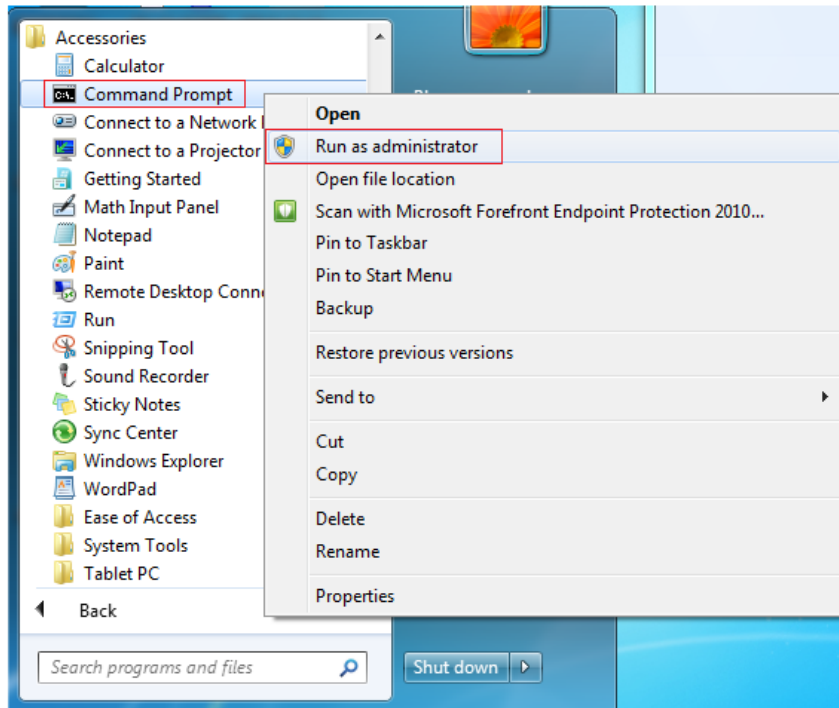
Accessories
Calculator
Command Prompt
Connect to a Network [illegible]
Connect to a Projector
Getting Started
Math Input Panel
Notepad
Paint
Remote Desktop Conn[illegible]
Run
Snipping Tool
Sound Recorder
Sticky Notes
Sync Center
Windows Explorer
WordPad
Ease of Access
System Tools
Tablet PC
Back

Search programs and files

Open
Run as administrator
Open file location
Scan with Microsoft Forefront Endpoint Protection 2010...
Pin to Taskbar
Pin to Start Menu
Backup
Restore previous versions
Send to
Cut
Copy
Delete
Rename
Properties

Shut down